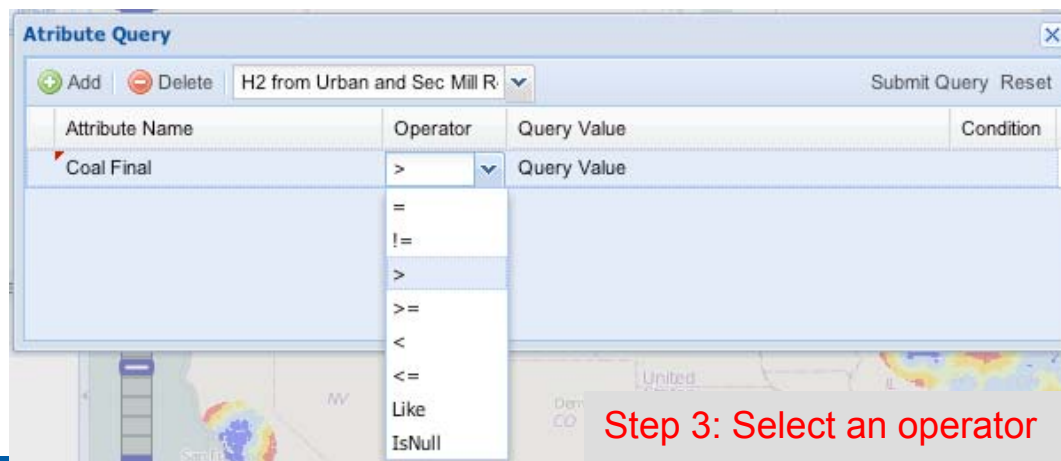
Atribute Query

Add Delete H2 from Urban and Sec Mill R Submit Query Reset

| | Attribute Name | Operator | Query Value | Condition |
|---|---|---|---|---|
| | Coal Final | > | Query Value | |

=
!=
>
>=
<
<=
Like
IsNull

United
NV
Den
CO
IL

Step 3: Select an operator